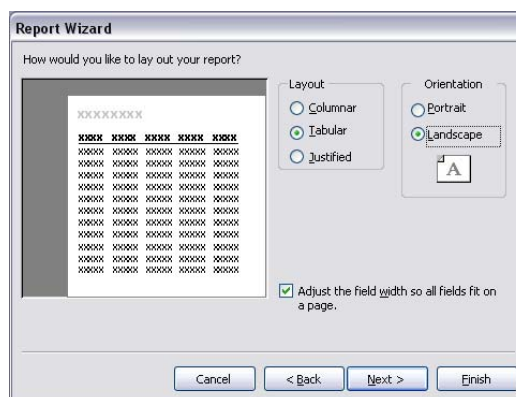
Report Wizard

How would you like to lay out your report?

XXXXXXXX

| XXXX | XXXX | XXXX | XXXX | XXXX |
|---|---|---|---|---|
| XXXXX | XXXXX | XXXXX | XXXXX | XXXXX |
| XXXXX | XXXXX | XXXXX | XXXXX | XXXXX |
| XXXXX | XXXXX | XXXXX | XXXXX | XXXXX |
| XXXXX | XXXXX | XXXXX | XXXXX | XXXXX |
| XXXXX | XXXXX | XXXXX | XXXXX | XXXXX |
| XXXXX | XXXXX | XXXXX | XXXXX | XXXXX |
| XXXXX | XXXXX | XXXXX | XXXXX | XXXXX |
| XXXXX | XXXXX | XXXXX | XXXXX | XXXXX |
| XXXXX | XXXXX | XXXXX | XXXXX | XXXXX |
| XXXXX | XXXXX | XXXXX | XXXXX | XXXXX |
| XXXXX | XXXXX | XXXXX | XXXXX | XXXXX |
| XXXXX | XXXXX | XXXXX | XXXXX | XXXXX |

Layout
Columnar
Tabular
Justified

Orientation
Portrait
Landscape
A

Adjust the field width so all fields fit on a page.

Cancel
< Back
Next >
Finish